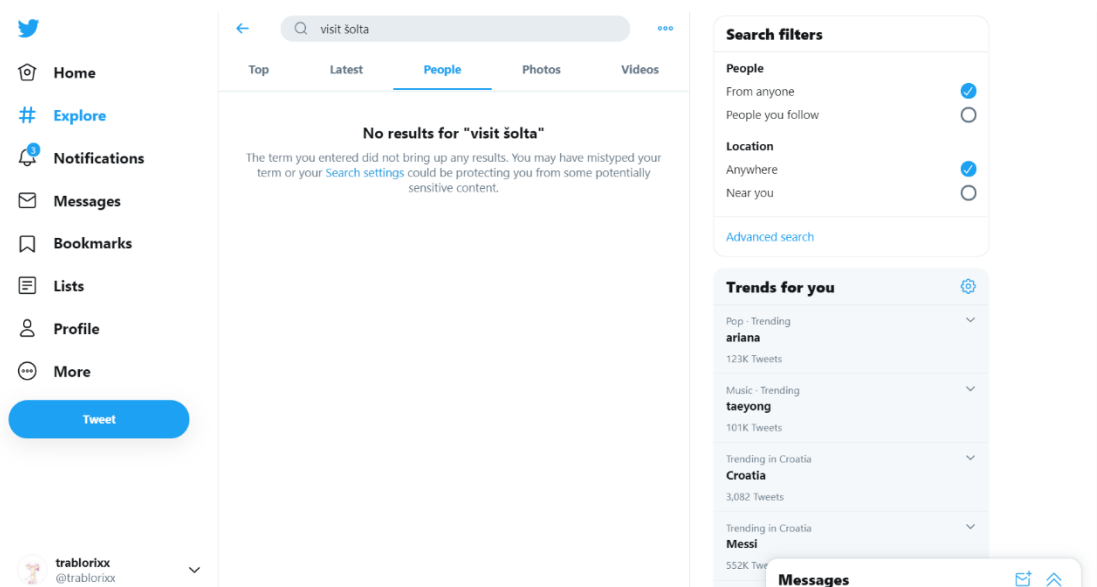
Home
Explore
3
Notifications
Messages
Bookmarks
Lists
Profile
More
Tweet

trablorixx
@trablorixx

visit šolta

Top
Latest
People
Photos
Videos

No results for "visit šolta"

The term you entered did not bring up any results. You may have mistyped your term or your Search settings could be protecting you from some potentially sensitive content.

Search filters

People
From anyone
People you follow

Location
Anywhere
Near you

Advanced search

Trends for you

Pop · Trending
ariana
123K Tweets

Music · Trending
taeyong
101K Tweets

Trending in Croatia
Croatia
3,082 Tweets

Trending in Croatia
Messi
552K Twe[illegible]

Messages